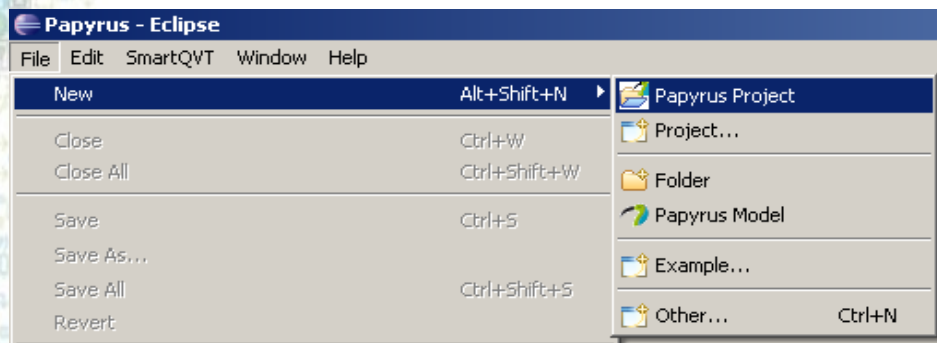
Papyrus - Eclipse

File Edit SmartQVT Window Help

New Alt+Shift+N
Close Ctrl+W
Close All Ctrl+Shift+W
Save Ctrl+S
Save As...
Save All Ctrl+Shift+S
Revert

Papyrus Project
Project...
Folder
Papyrus Model
Example...
Other... Ctrl+N